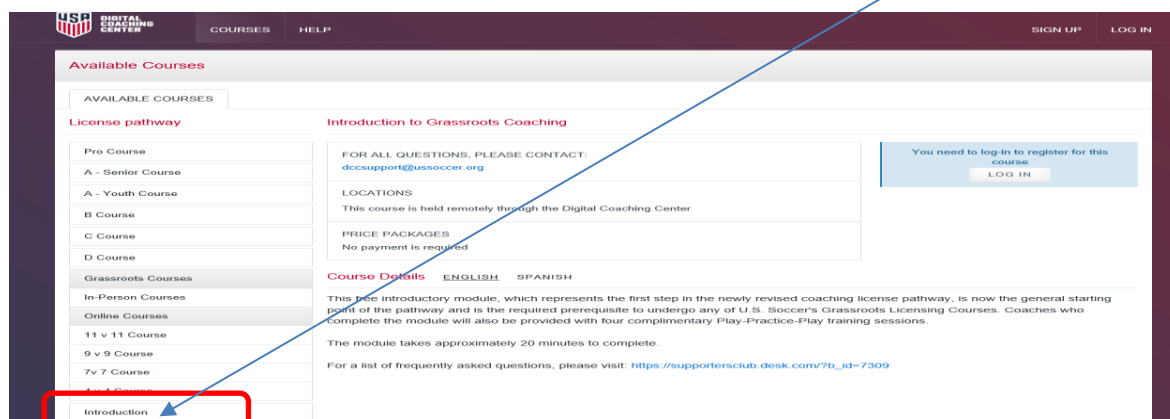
USA DIGITAL COACHING CENTER COURSES HELP SIGN UP LOG IN

Available Courses

AVAILABLE COURSES

License pathway

Pro Course
A - Senior Course
A - Youth Course
B Course
C Course
D Course
Grassroots Courses
In-Person Courses
Online Courses
11 v 11 Course
9 v 9 Course
7v 7 Course
4 v 4 Course
Introduction

Introduction to Grassroots Coaching

FOR ALL QUESTIONS, PLEASE CONTACT:
dccsupport@ussoccer.org

LOCATIONS
This course is held remotely through the Digital Coaching Center

PRICE PACKAGES
No payment is required

You need to log-in to register for this course
LOG IN

Course Details ENGLISH SPANISH

This free introductory module, which represents the first step in the newly revised coaching license pathway, is now the general starting point of the pathway and is the required prerequisite to undergo any of U.S. Soccer's Grassroots Licensing Courses. Coaches who complete the module will also be provided with four complimentary Play-Practice-Play training sessions.

The module takes approximately 20 minutes to complete.

For a list of frequently asked questions, please visit: https://supportersclub.desk.com/?b_id=7309